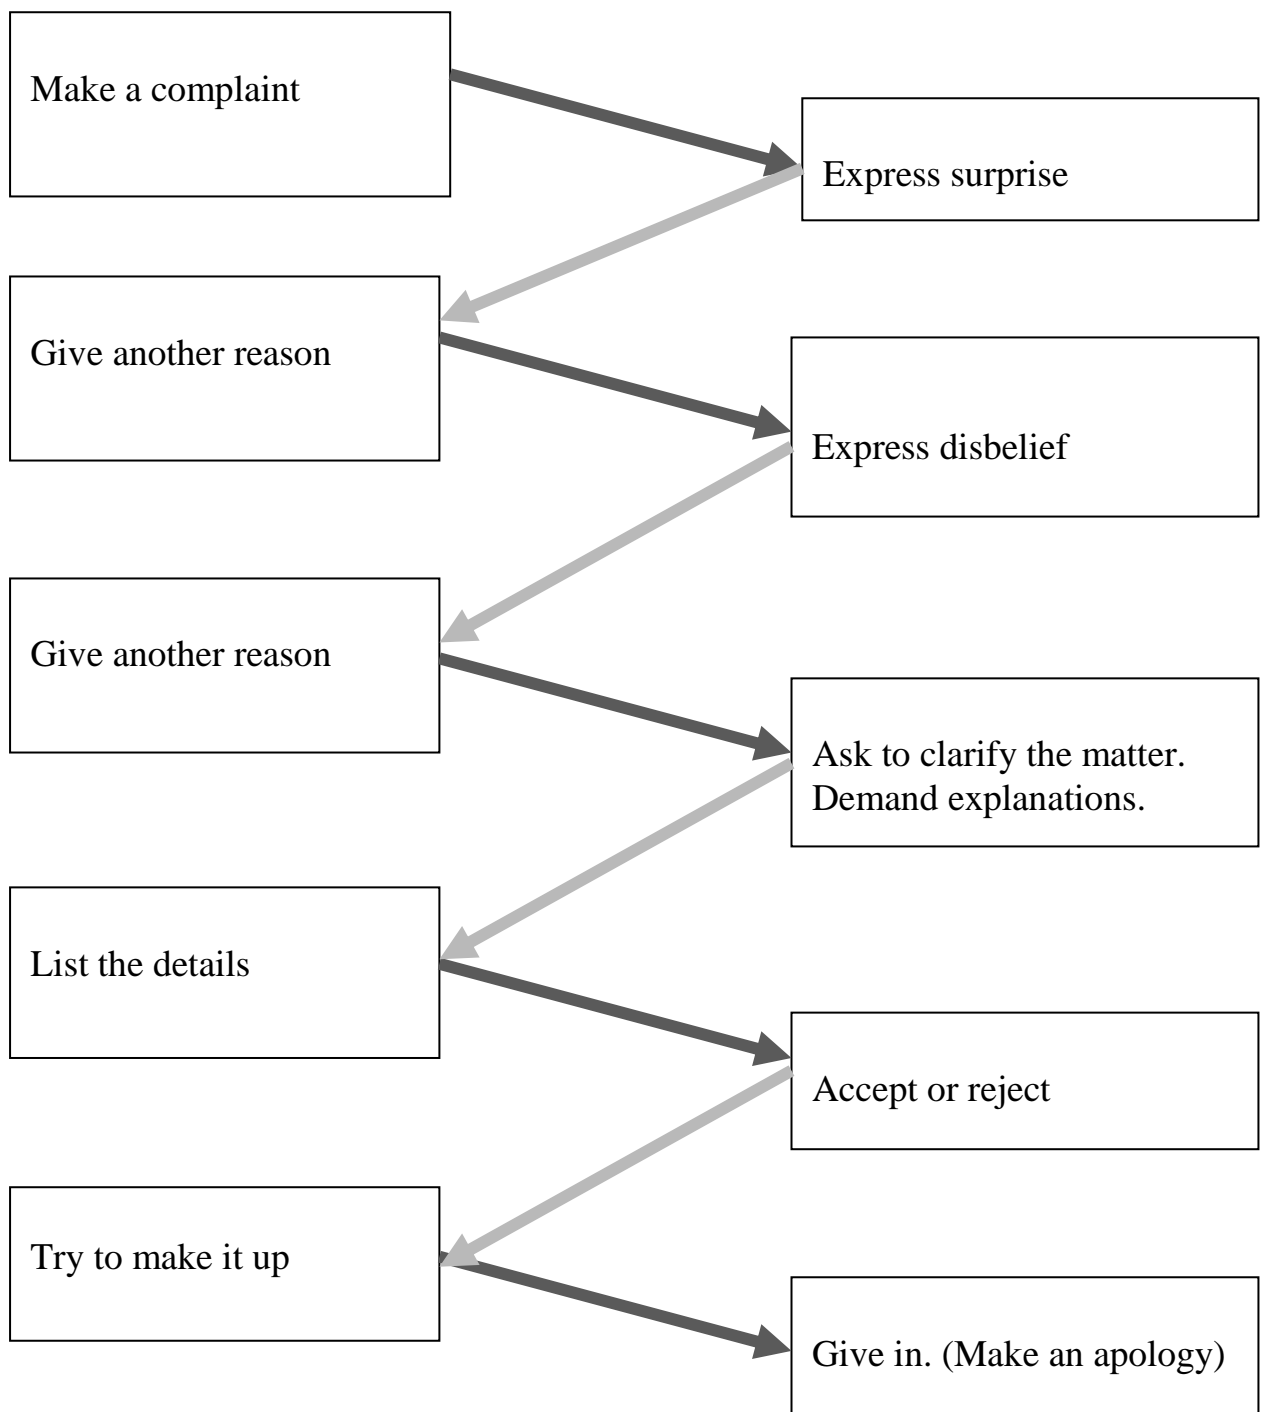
Make a complaint

Express surprise

Give another reason

Express disbelief

Give another reason

Ask to clarify the matter. Demand explanations.

List the details

Accept or reject

Try to make it up

Give in. (Make an apology)